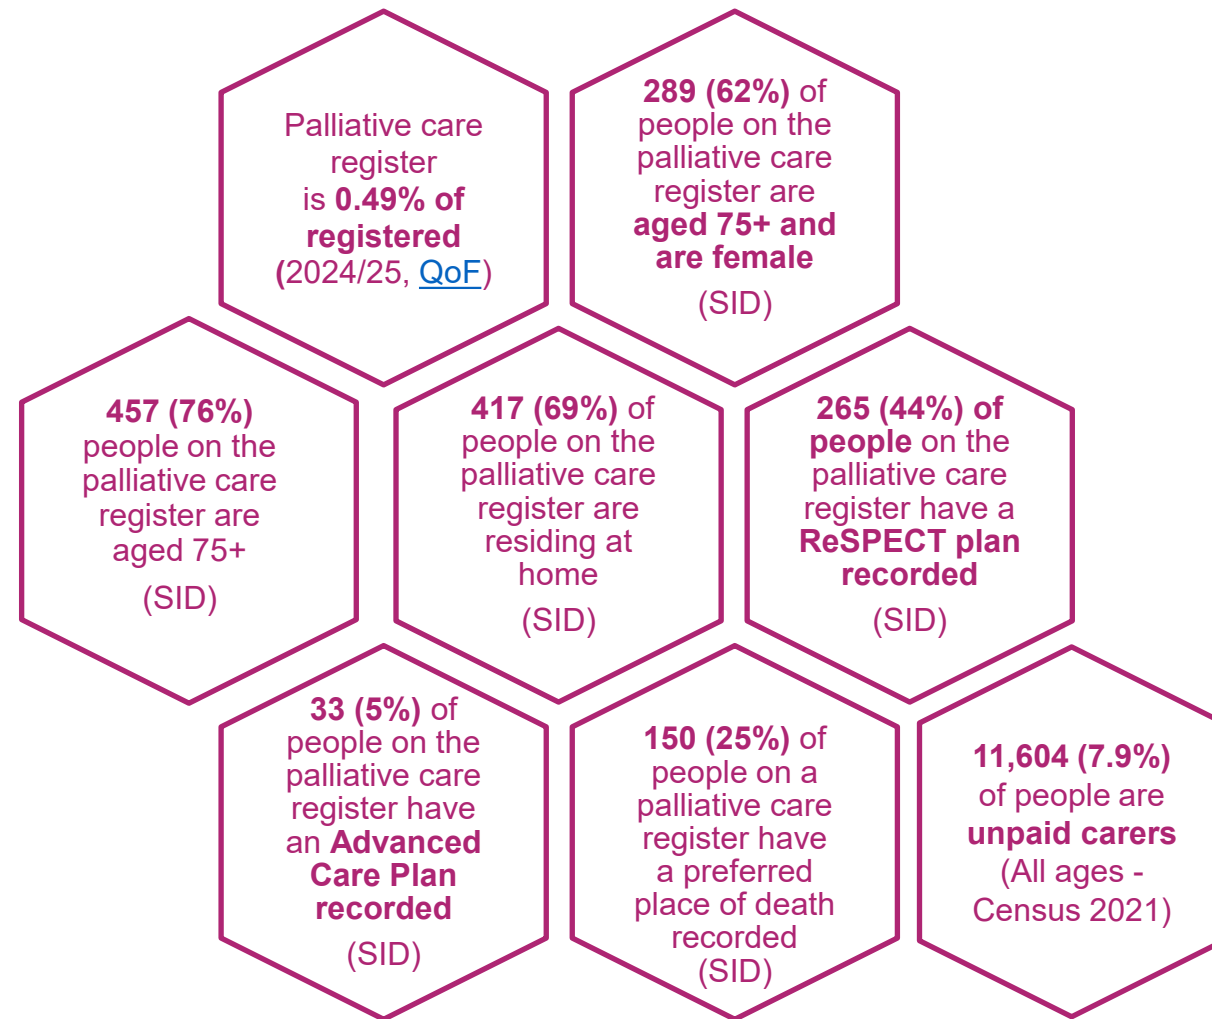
Palliative care register is 0.49% of registered (2024/25, QoF)

289 (62%) of people on the palliative care register are aged 75+ and are female (SID)

457 (76%) people on the palliative care register are aged 75+ (SID)

417 (69%) of people on the palliative care register are residing at home (SID)

265 (44%) of people on the palliative care register have a ReSPECT plan recorded (SID)

33 (5%) of people on the palliative care register have an Advanced Care Plan recorded (SID)

150 (25%) of people on a palliative care register have a preferred place of death recorded (SID)

11,604 (7.9%) of people are unpaid carers (All ages - Census 2021)